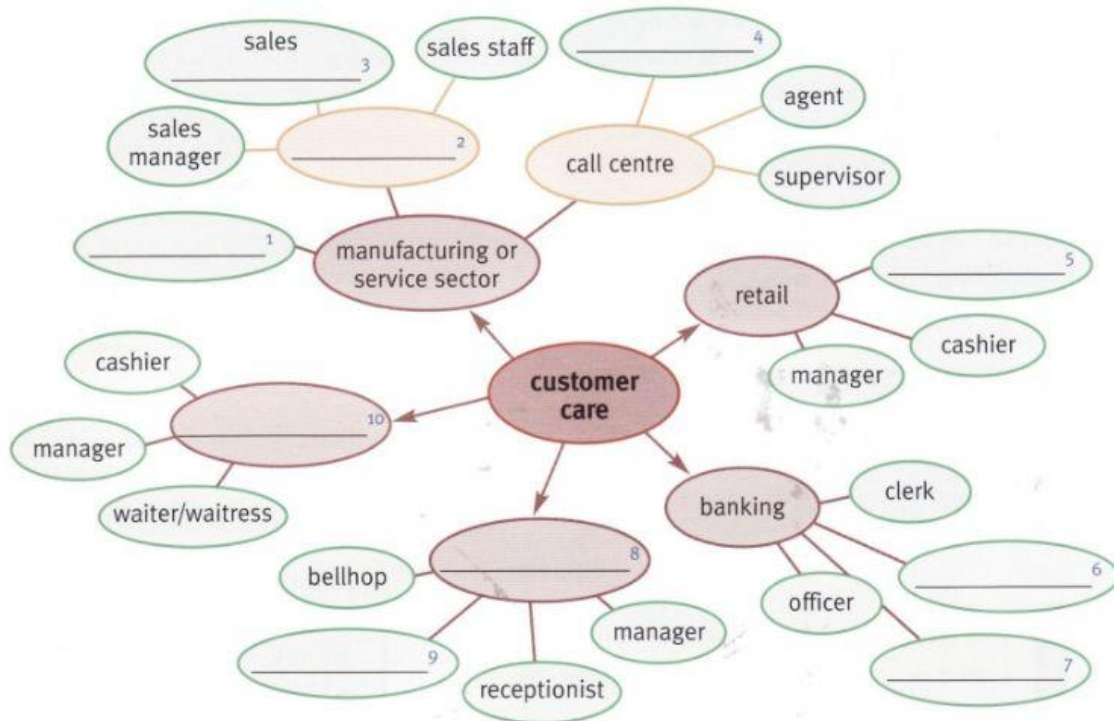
sales
__________ 3

sales staff

__________ 4

sales manager

__________ 2

agent

call centre

supervisor

__________ 1

manufacturing or service sector

__________ 5

retail

cashier

cashier

manager

customer care

manager

__________ 10

waiter/waitress

banking

clerk

__________ 6

bellhop

__________ 8

officer

manager

__________ 9

receptionist

__________ 7